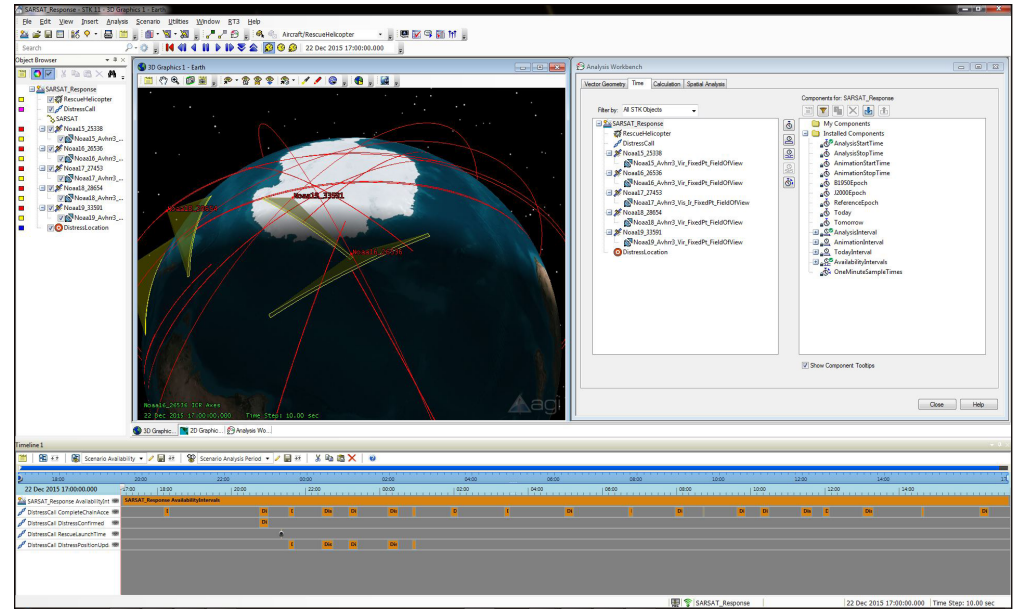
SARSAT_Response - STK 11 - 3D Graphics 1 - Earth

File Edit View Insert Analysis Scenario Utilities Window BT3 Help

Aircraft/RescueHelicopter

Search

22 Dec 2015 17:00:00.000

Object Browser

SARSAT_Response
RescueHelicopter
DistressCall
SARSAT
Noaa15_25338
Noaa15_Avhrr3_...
Noaa16_26536
Noaa16_Avhrr3_...
Noaa17_27453
Noaa17_Avhrr3_...
Noaa18_28654
Noaa18_Avhrr3_...
Noaa19_33591
Noaa19_Avhrr3_...
DistressLocation

3D Graphics 1 - Earth

Noaa19_33591

Noaa16_26536 ICR Axes
22 Dec 2015 17:00:00.000 Time Step: 10.00 sec

agi

3D Graphic... 2D Graphic... Analysis Wo...

Analysis Workbench

Vector Geometry Time Calculation Spatial Analysis

Filter by: All STK Objects

SARSAT_Response
RescueHelicopter
DistressCall
Noaa15_25338
Noaa15_Avhrr3_Vir_FixedPt_FieldOfView
Noaa16_26536
Noaa16_Avhrr3_Vir_FixedPt_FieldOfView
Noaa17_27453
Noaa17_Avhrr3_Vis_Ir_FixedPt_FieldOfView
Noaa18_28654
Noaa18_Avhrr3_Vir_FixedPt_FieldOfView
Noaa19_33591
Noaa19_Avhrr3_Vir_FixedPt_FieldOfView
DistressLocation

Components for: SARSAT_Response

My Components
Installed Components
AnalysisStartTime
AnalysisStopTime
AnimationStartTime
AnimationStopTime
B1950Epoch
J2000Epoch
ReferenceEpoch
Today
Tomorrow
AnalysisInterval
AnimationInterval
TodayInterval
AvailabilityIntervals
OneMinuteSampleTimes

Show Component Tooltips

Close Help

Timeline 1

Scenario Availability Scenario Analysis Period

22 Dec 2015 17:00:00.000

18:00 20:00 22:00 00:00 02:00 04:00 06:00 08:00 10:00 12:00 14:00

SARSAT_Response AvailabilityInt
SARSAT_Response AvailabilityIntervals
DistressCall CompleteChainAcce
DistressCall DistressConfirmed
DistressCall RescueLaunchTime
DistressCall DistressPositionUpd

SARSAT_Response 22 Dec 2015 17:00:00.000 Time Step: 10.00 sec